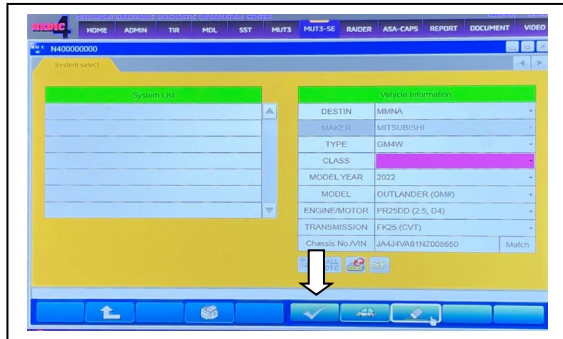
MEDIC 4 MITSUBISHI ELECTRONIC DIAGNOSTIC INFORMATION CENTER

HOME ADMIN TIR MDL SST MUT3 MUT3-SE RAIDER ASA-CAPS REPORT DOCUMENT VIDEO

N400000000

System select

| System List |
|---|
| |
| |
| |
| |
| |
| |

| Vehicle Information | |
|---|---|
| DESTIN | MMNA |
| MAKER | MITSUBISHI |
| TYPE | GM4W |
| CLASS | |
| MODEL YEAR | 2022 |
| MODEL | OUTLANDER (GM#) |
| ENGINE/MOTOR | PR25DD (2.5, D4) |
| TRANSMISSION | FK25 (CVT) |
| Chassis No./VIN | JA4J4VA81NZ008650 |

Match